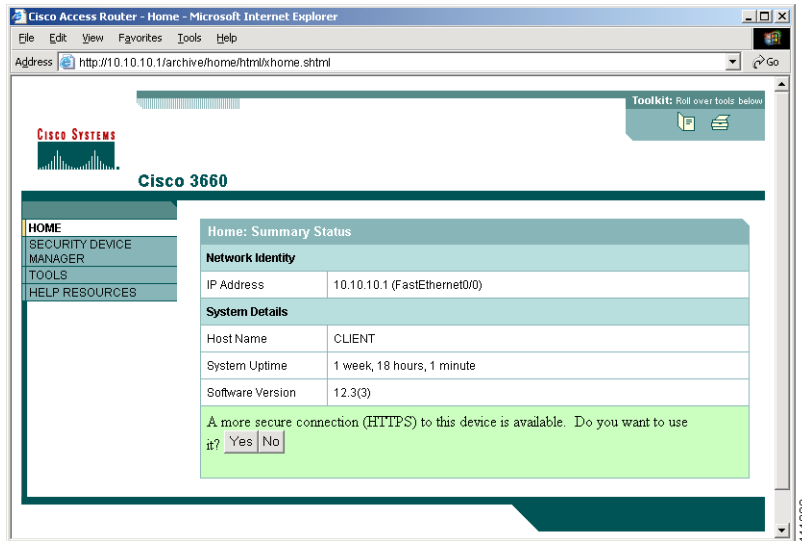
Cisco Access Router - Home - Microsoft Internet Explorer

File Edit View Favorites Tools Help

Address http://10.10.10.1/archive/home/html/xhome.shtml Go

Toolkit: Roll over tools below

Cisco Systems

Cisco 3660

HOME
SECURITY DEVICE MANAGER
TOOLS
HELP RESOURCES

Home: Summary Status

| Network Identity | |
|---|---|
| IP Address | 10.10.10.1 (FastEthernet0/0) |
| System Details | |
| Host Name | CLIENT |
| System Uptime | 1 week, 18 hours, 1 minute |
| Software Version | 12.3(3) |

A more secure connection (HTTPS) to this device is available. Do you want to use it? Yes No

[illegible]